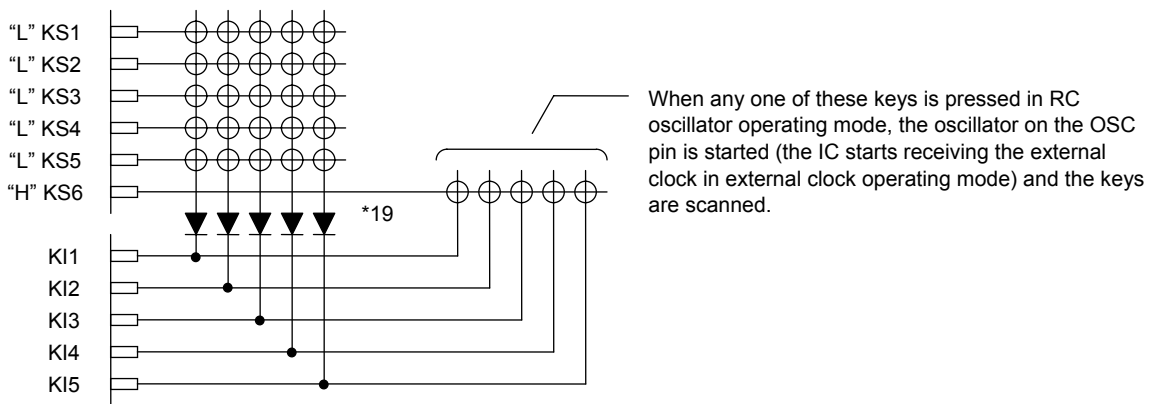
"L" KS1
"L" KS2
"L" KS3
"L" KS4
"L" KS5
"H" KS6

*19

KI1
KI2
KI3
KI4
KI5

When any one of these keys is pressed in RC oscillator operating mode, the oscillator on the OSC pin is started (the IC starts receiving the external clock in external clock operating mode) and the keys are scanned.